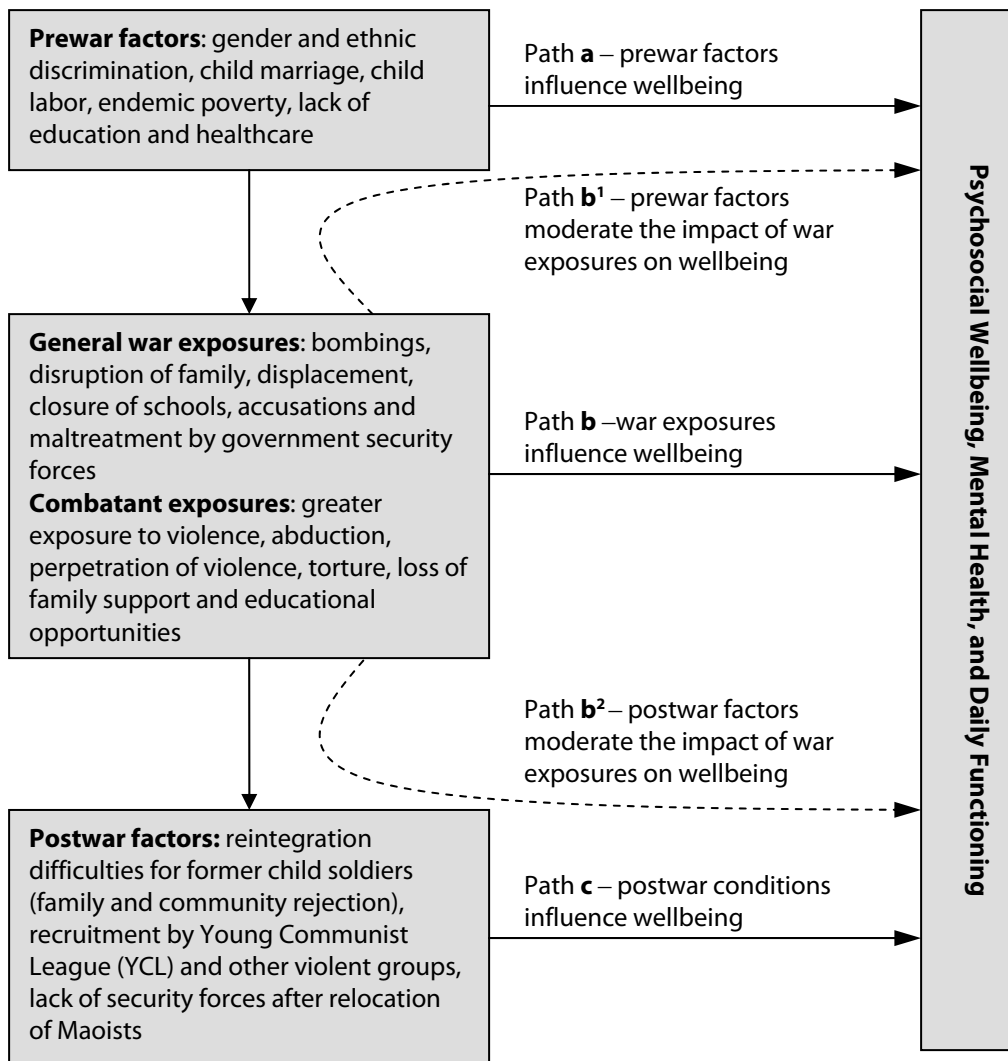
**Prewar factors**: gender and ethnic discrimination, child marriage, child labor, endemic poverty, lack of education and healthcare

Path **a** – prewar factors influence wellbeing

Path **b$^1$** – prewar factors moderate the impact of war exposures on wellbeing

**General war exposures**: bombings, disruption of family, displacement, closure of schools, accusations and maltreatment by government security forces
**Combatant exposures**: greater exposure to violence, abduction, perpetration of violence, torture, loss of family support and educational opportunities

Path **b** –war exposures influence wellbeing

Path **b$^2$** – postwar factors moderate the impact of war exposures on wellbeing

**Postwar factors:** reintegration difficulties for former child soldiers (family and community rejection), recruitment by Young Communist League (YCL) and other violent groups, lack of security forces after relocation of Maoists

Path **c** – postwar conditions influence wellbeing

**Psychosocial Wellbeing, Mental Health, and Daily Functioning**